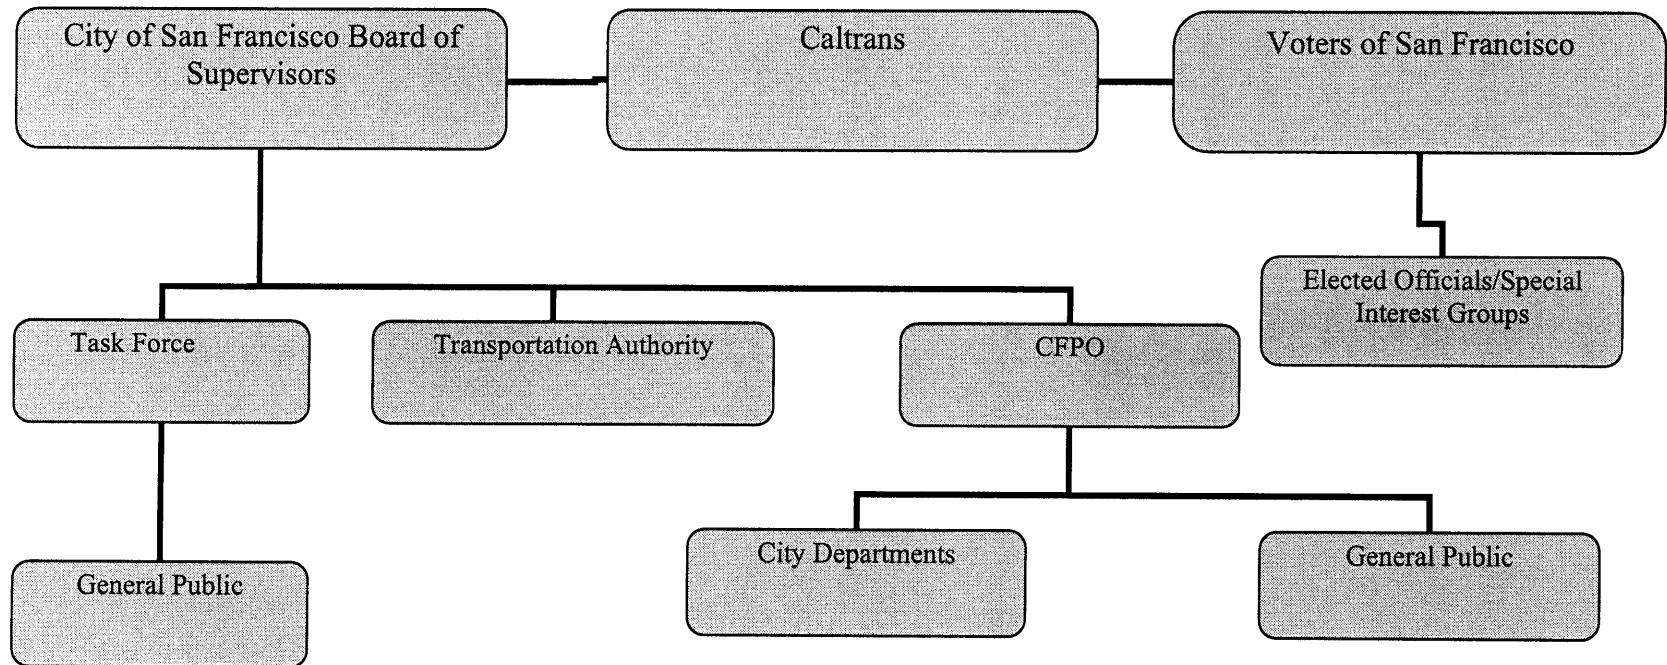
City of San Francisco Board of Supervisors

Caltrans

Voters of San Francisco

Elected Officials/Special Interest Groups

Task Force

Transportation Authority

CFPO

General Public

City Departments

General Public